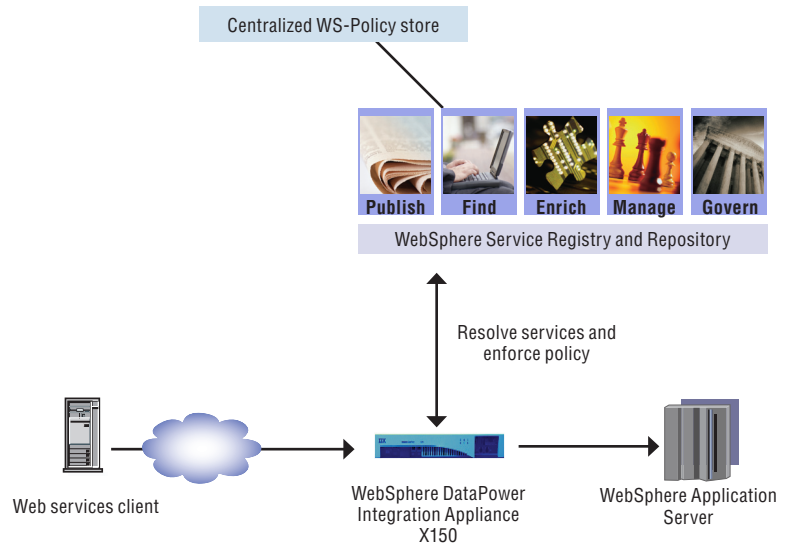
Centralized WS-Policy store

Publish
Find
Enrich
Manage
Govern

WebSphere Service Registry and Repository

Resolve services and enforce policy

Web services client

WebSphere DataPower Integration Appliance X150

WebSphere Application Server